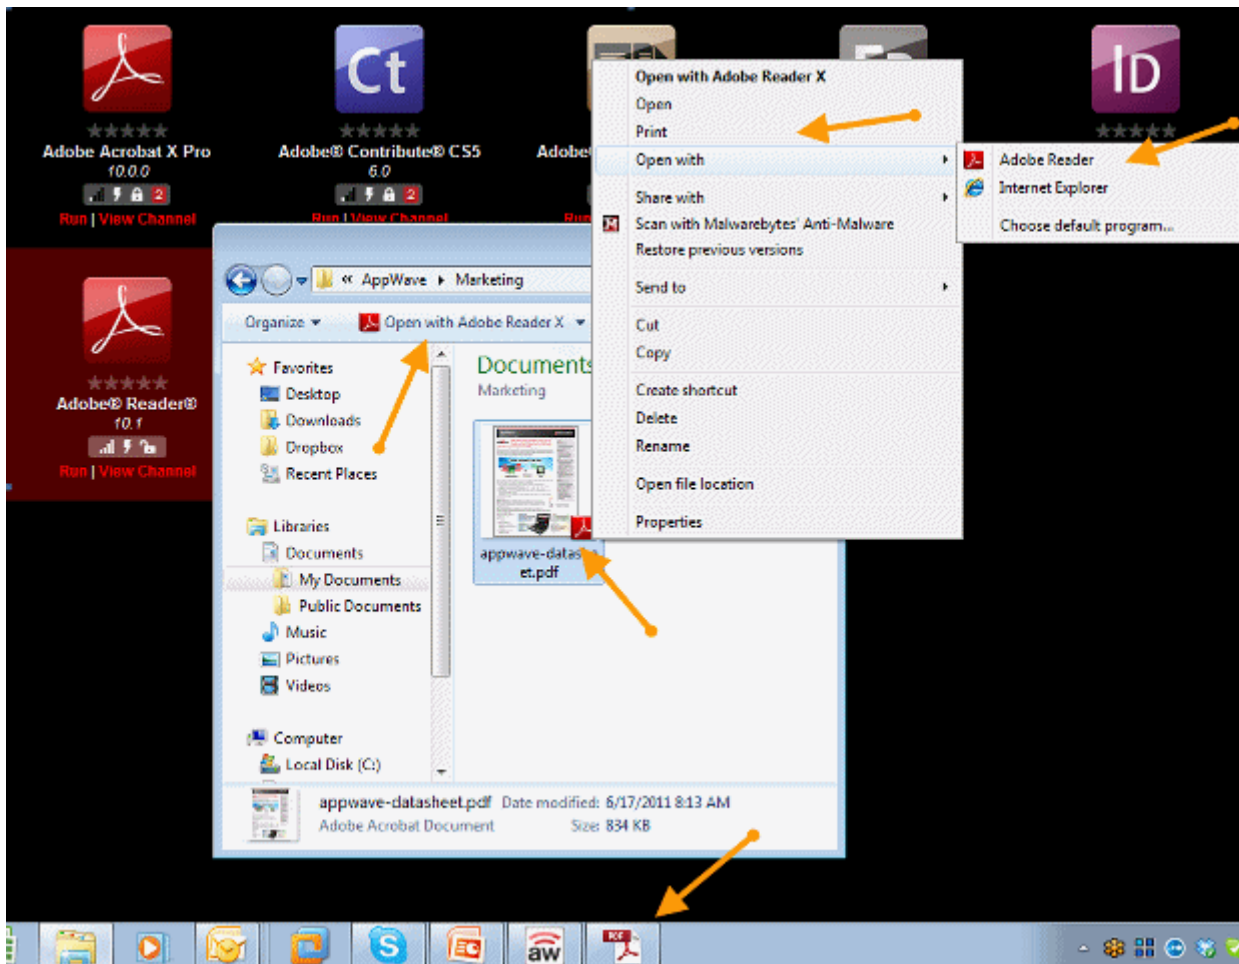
Ct

ID

Adobe Acrobat X Pro
10.0.0
2
Run | View Channel

Adobe® Contribute® CS5
6.0
2
Run | View Channel

Adobe
Run

Adobe® Reader®
10.1
Run | View Channel

Open with Adobe Reader X
Open
Print
Open with
Share with
Scan with Malwarebytes' Anti-Malware
Restore previous versions
Send to
Cut
Copy
Create shortcut
Delete
Rename
Open file location
Properties

Adobe Reader
Internet Explorer
Choose default program...

« AppWave ▸ Marketing
Organize ▾
Open with Adobe Reader X ▾

Favorites
Desktop
Downloads
Dropbox
Recent Places
Libraries
Documents
My Documents
Public Documents
Music
Pictures
Videos
Computer
Local Disk (C:)

Documents
Marketing

appwave-datasheet.pdf

appwave-datasheet.pdf Date modified: 6/17/2011 8:13 AM
Adobe Acrobat Document Size: 834 KB

aw